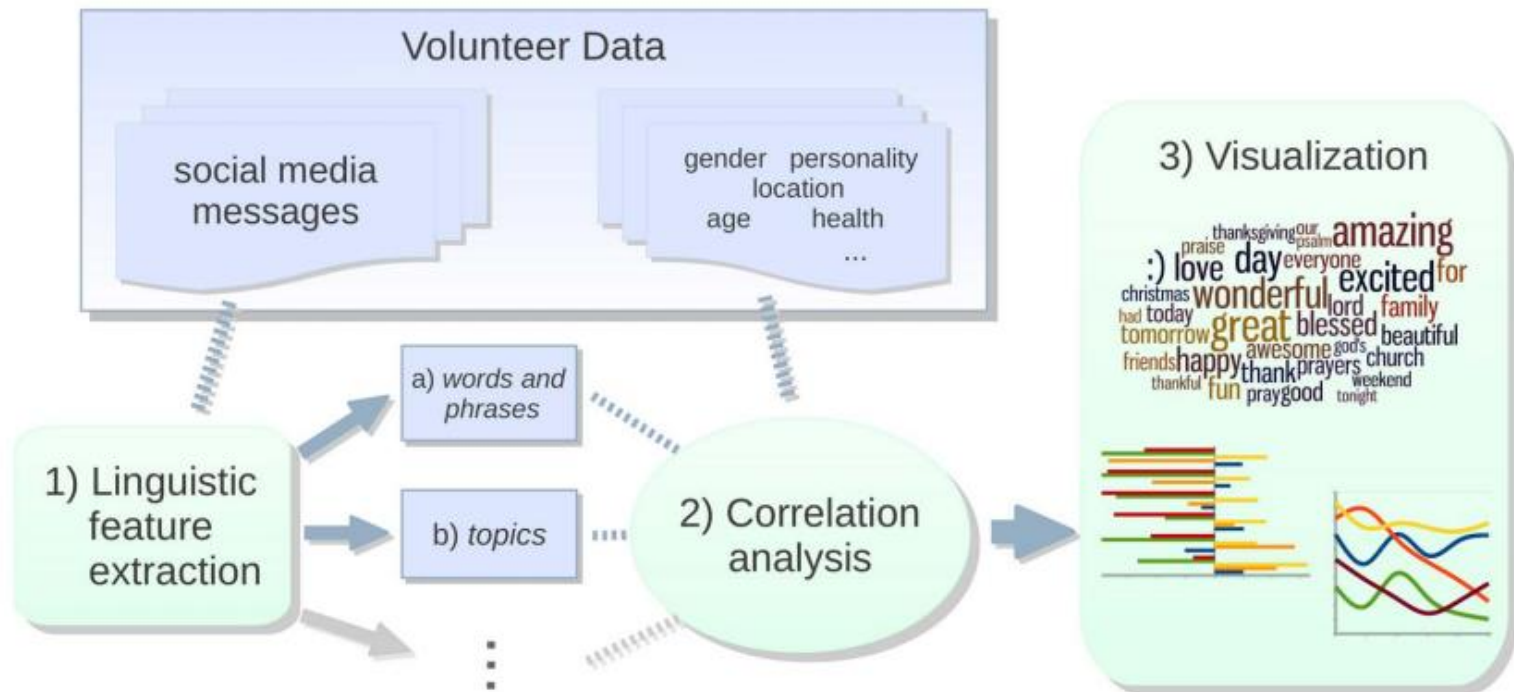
Volunteer Data

social media messages

gender personality
location
age health
...

3) Visualization

thanksgiving our psalm amazing praise :) love day everyone excited for christmas wonderful lord family had today tomorrow great blessed beautiful friends happy awesome god's church thankful thank prayers weekend fun pray good tonight

a) words and phrases

b) topics

1) Linguistic feature extraction

2) Correlation analysis

⋮